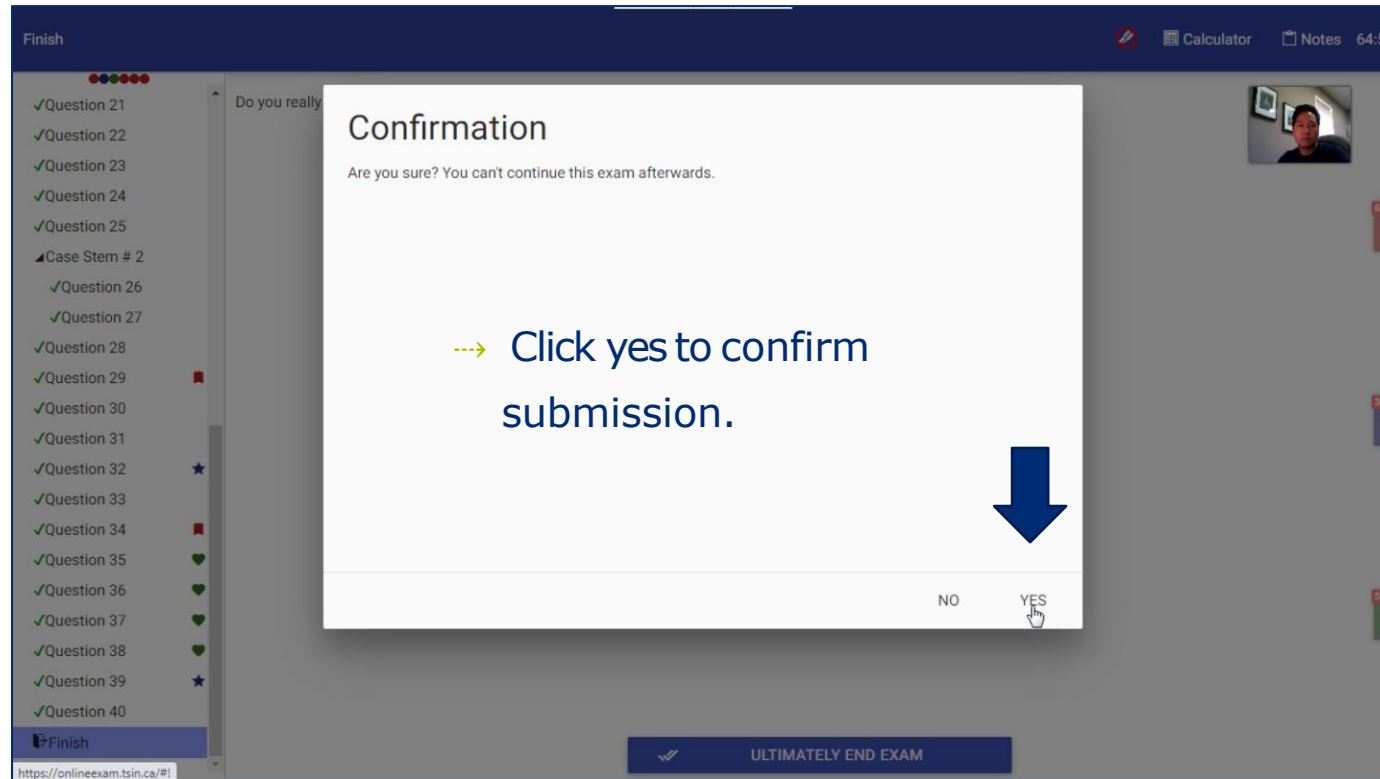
Finish

Calculator Notes 64:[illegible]

✓Question 21
✓Question 22
✓Question 23
✓Question 24
✓Question 25
Case Stem # 2
✓Question 26
✓Question 27
✓Question 28
✓Question 29
✓Question 30
✓Question 31
✓Question 32
✓Question 33
✓Question 34
✓Question 35
✓Question 36
✓Question 37
✓Question 38
✓Question 39
✓Question 40
Finish

https://onlineexam.tsin.ca/#!

Do you really

Confirmation

Are you sure? You can't continue this exam afterwards.

Click yes to confirm submission.

NO YES

ULTIMATELY END EXAM